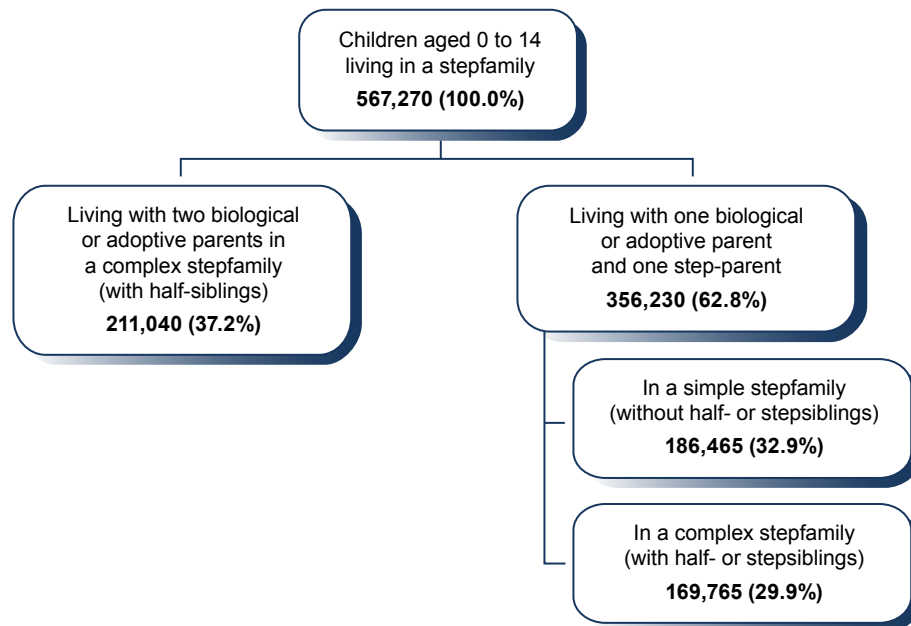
Children aged 0 to 14 living in a stepfamily
**567,270 (100.0%)**

Living with two biological or adoptive parents in a complex stepfamily (with half-siblings)
**211,040 (37.2%)**

Living with one biological or adoptive parent and one step-parent
**356,230 (62.8%)**

In a simple stepfamily (without half- or stepsiblings)
**186,465 (32.9%)**

In a complex stepfamily (with half- or stepsiblings)
**169,765 (29.9%)**